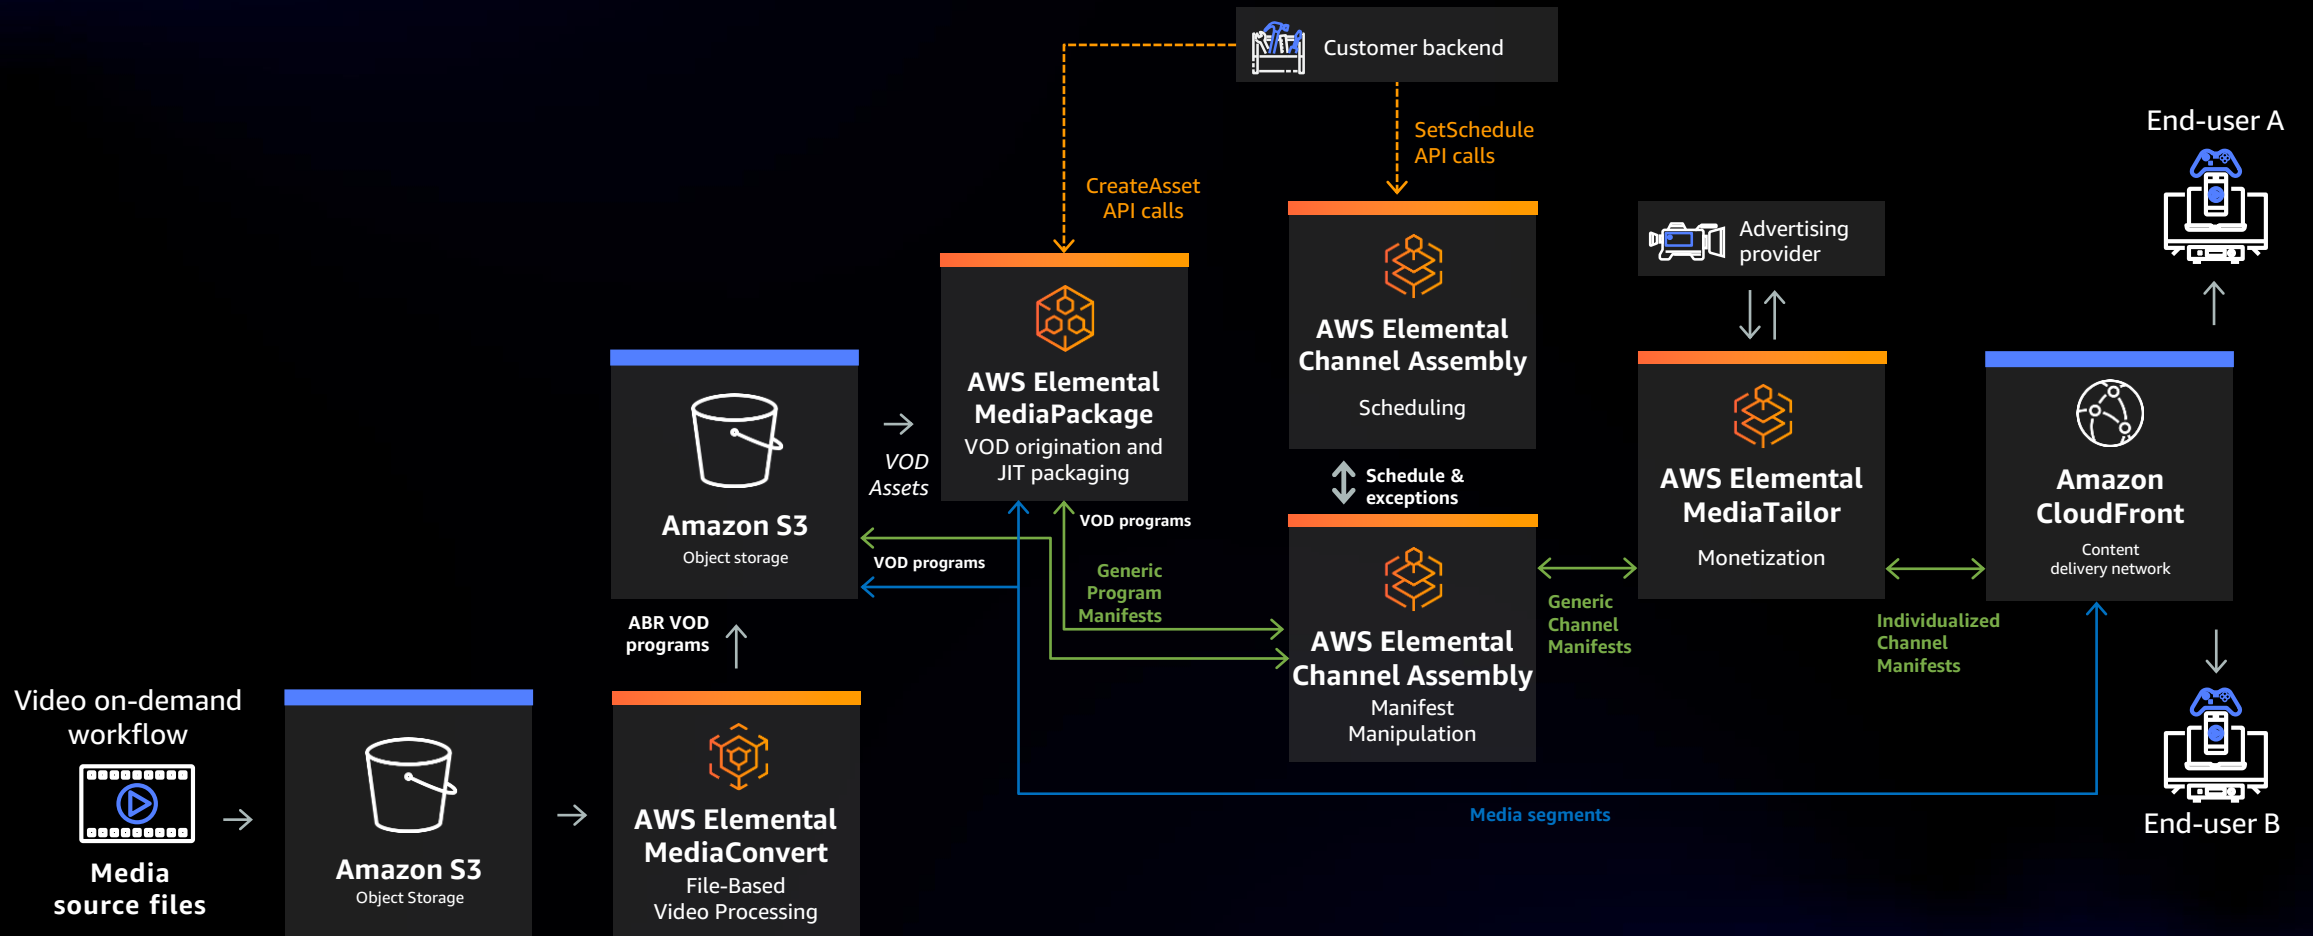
Customer backend

SetSchedule API calls

CreateAsset API calls

End-user A

Advertising provider

AWS Elemental Channel Assembly
Scheduling

AWS Elemental MediaPackage
VOD origination and JIT packaging

Amazon S3
Object storage

VOD Assets

Schedule & exceptions

AWS Elemental MediaTailor
Monetization

Amazon CloudFront
Content delivery network

VOD programs

VOD programs

Generic Program Manifests

AWS Elemental Channel Assembly
Manifest Manipulation

Generic Channel Manifests

Individualized Channel Manifests

ABR VOD programs

Video on-demand workflow

Media source files

Amazon S3
Object Storage

AWS Elemental MediaConvert
File-Based Video Processing

Media segments

End-user B